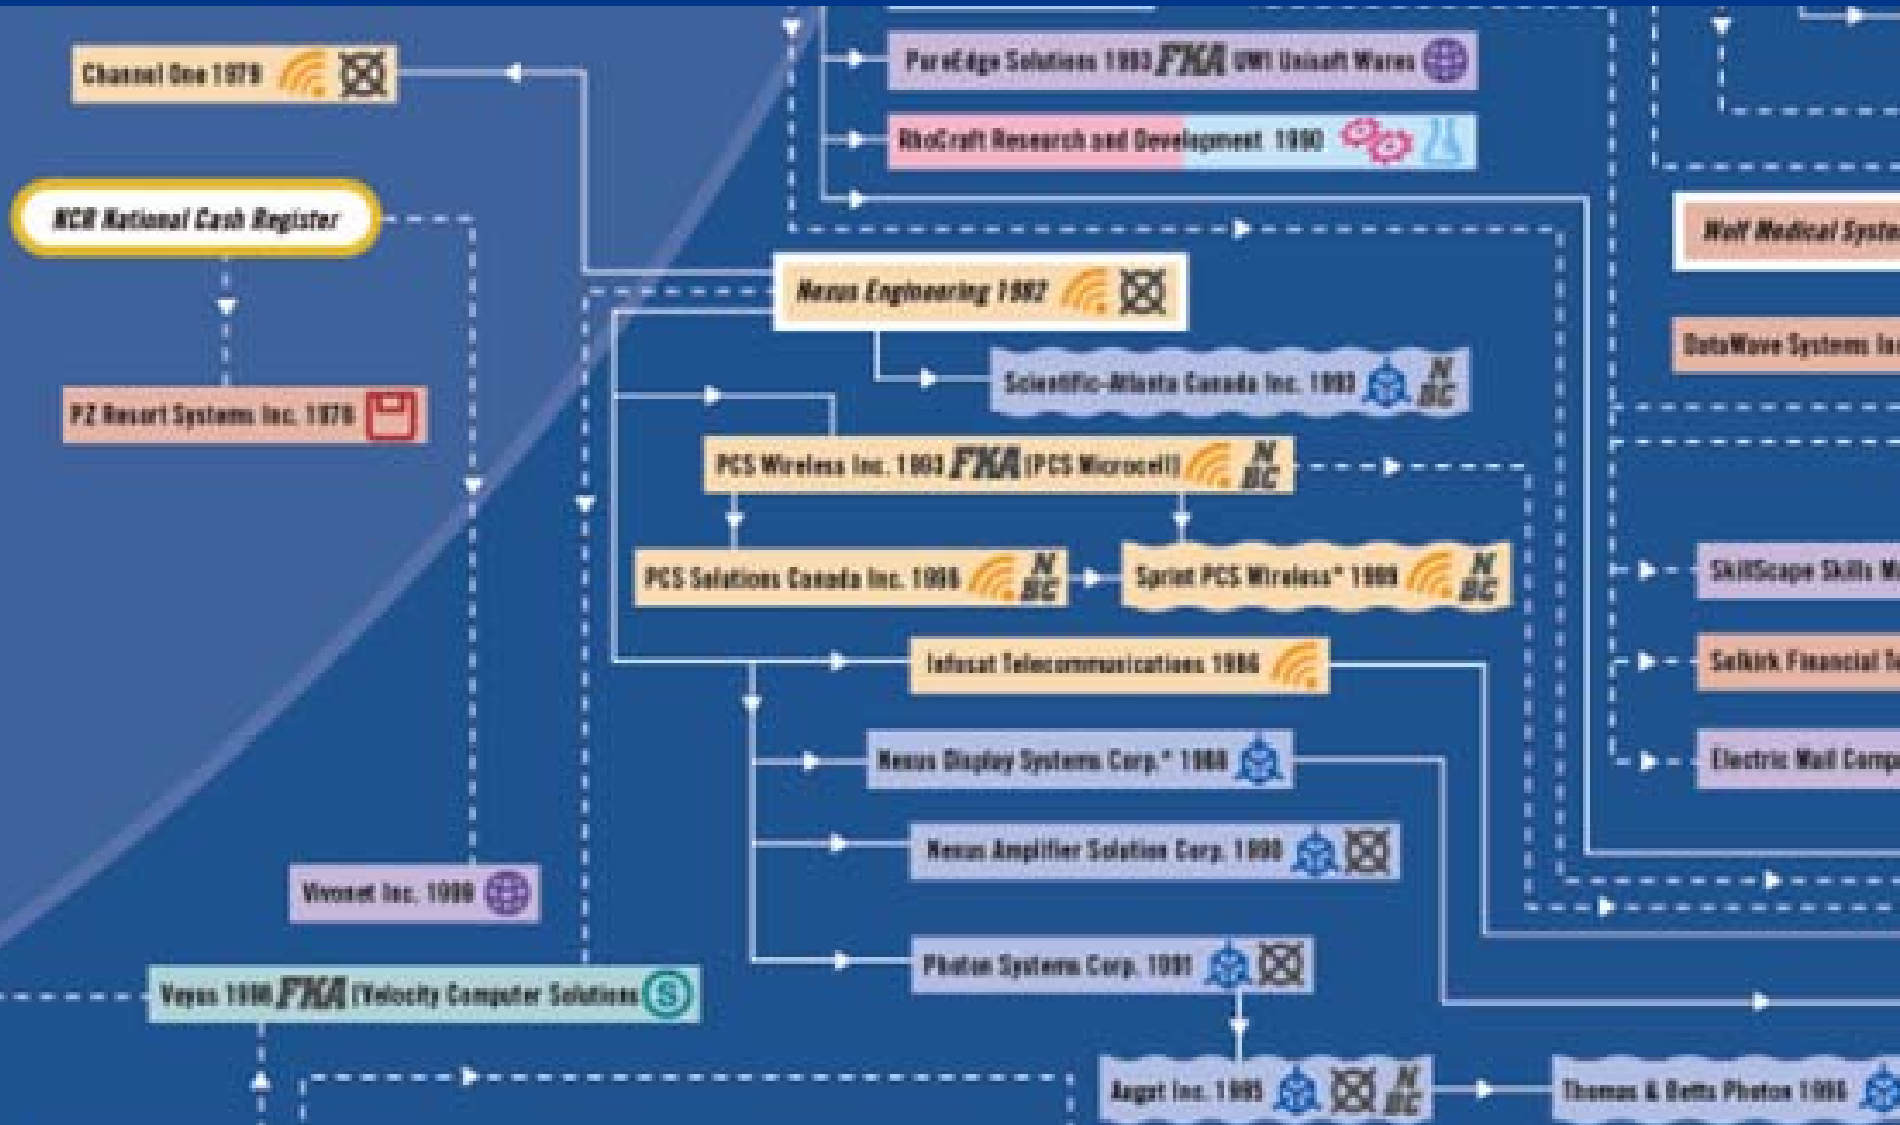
Channel One 1979

PureEdge Solutions 1993 FKA UWI Unisoft Wares

RhoCraft Research and Development 1990

NCR National Cash Register

Wolf Medical Syste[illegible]

Nexus Engineering 1982

DataWave Systems In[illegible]

PZ Resort Systems Inc. 1976

Scientific-Atlanta Canada Inc. 1993 N BC

PCS Wireless Inc. 1993 FKA (PCS Microcell) N BC

PCS Solutions Canada Inc. 1996 N BC

Sprint PCS Wireless* 1999 N BC

SkillScape Skills M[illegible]

Infosat Telecommunications 1986

Selkirk Financial T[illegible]

Nexus Display Systems Corp.* 1988

Electric Mail Comp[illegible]

Nexus Amplifier Solution Corp. 1988

Vivonet Inc. 1999

Photon Systems Corp. 1991

Veyus 1990 FKA (Velocity Computer Solutions

Augat Inc. 1995 N BC

Thomas & Betts Photon 1996